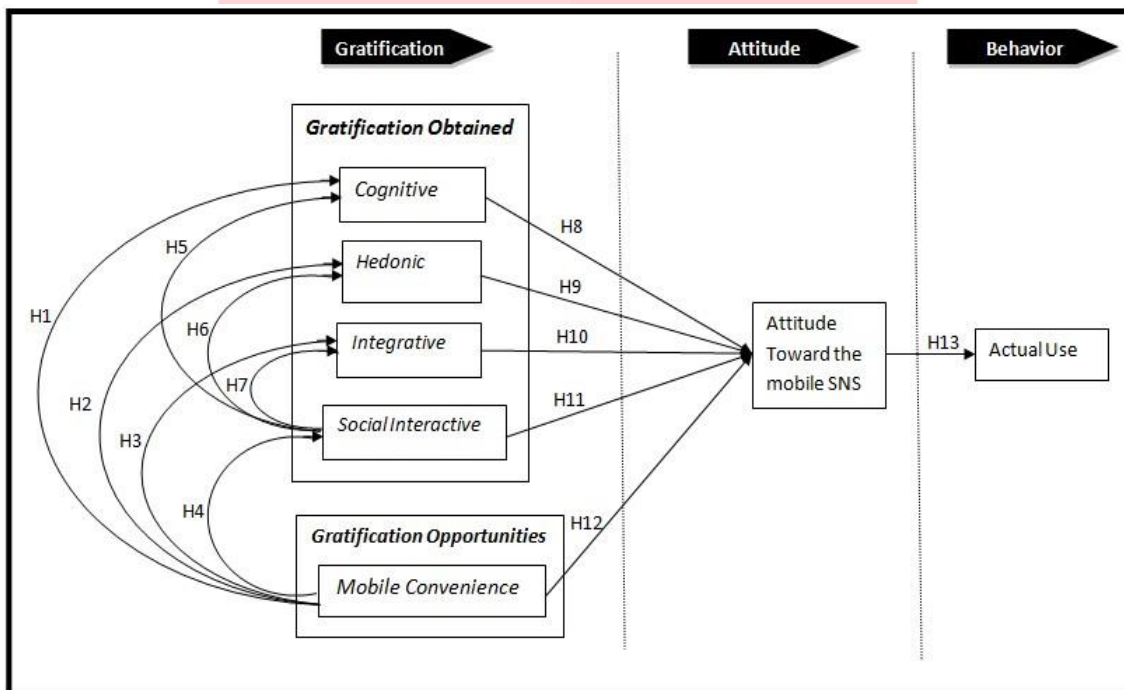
Gratification

Attitude

Behavior

Gratification Obtained

Cognitive

Hedonic

Integrative

Social Interactive

Gratification Opportunities

Mobile Convenience

H1

H2

H3

H4

H5

H6

H7

H8

H9

H10

H11

H12

Attitude Toward the mobile SNS

H13

Actual Use